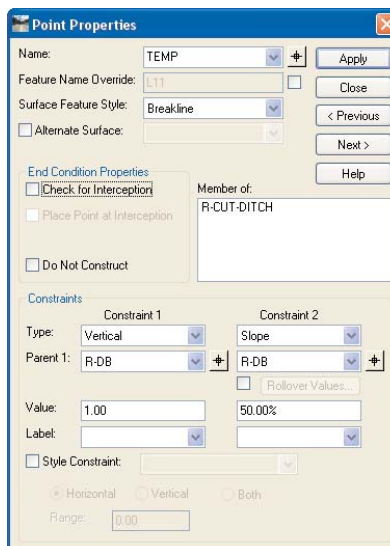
Point Properties

Name: TEMP
Apply
Feature Name Override: L11
Close
Surface Feature Style: Breakline
< Previous
Alternate Surface:
Next >
Help

End Condition Properties
Check for Interception
Place Point at Interception
Member of:
R-CUT-DITCH
Do Not Construct

Constraints
Constraint 1
Constraint 2
Type: Vertical
Slope
Parent 1: R-DB
R-DB
Rollover Values...
Value: 1.00
50.00%
Label:
Style Constraint:
Horizontal
Vertical
Both
Range: 0.00